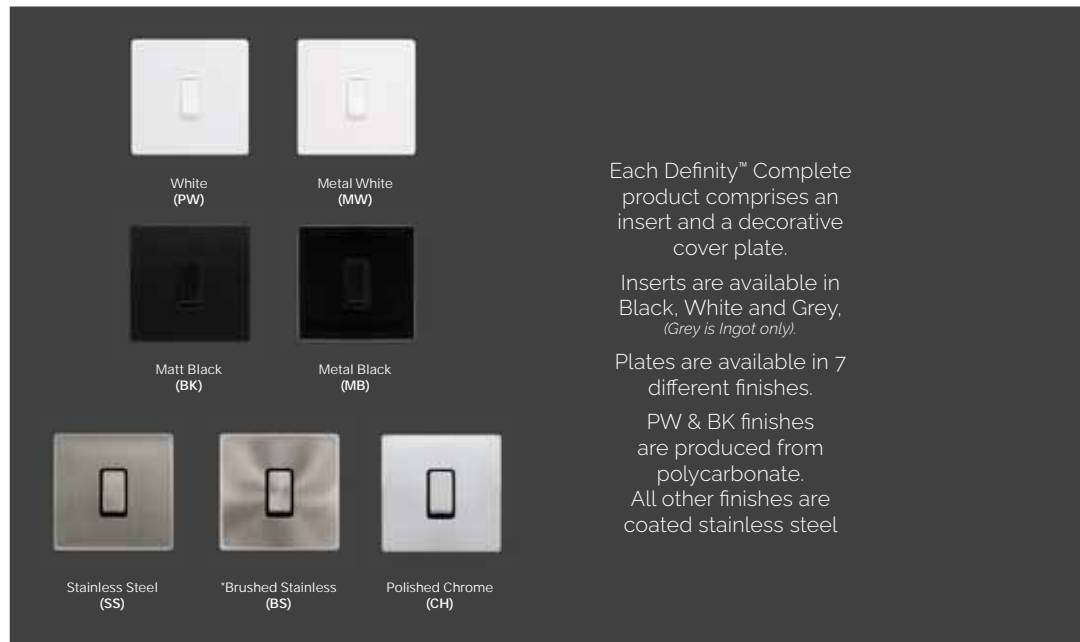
White
(PW)

Metal White
(MW)

Matt Black
(BK)

Metal Black
(MB)

Stainless Steel
(SS)

*Brushed Stainless
(BS)

Polished Chrome
(CH)

Each Definity™ Complete product comprises an insert and a decorative cover plate.

Inserts are available in Black, White and Grey, *(Grey is Ingot only).*

Plates are available in 7 different finishes.

PW & BK finishes are produced from polycarbonate. All other finishes are coated stainless steel